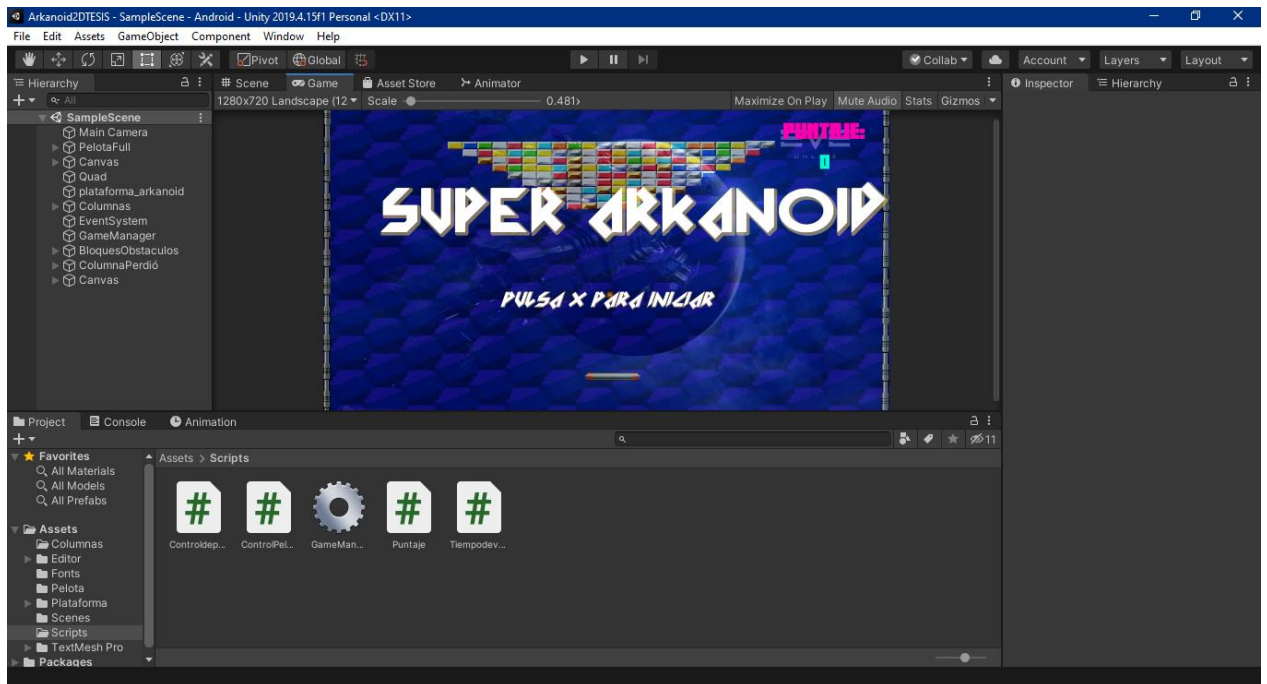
Arkanoid2DTESIS - SampleScene - Android - Unity 2019.4.15f1 Personal <DX11>

File Edit Assets GameObject Component Window Help

Pivot Global

Collab Account Layers Layout

Hierarchy

All

SampleScene
Main Camera
PelotaFull
Canvas
Quad
plataforma_arkanoid
Columnas
EventSystem
GameManager
BloquesObstaculos
ColumnaPerdió
Canvas

Scene Game Asset Store Animator

1280x720 Landscape (12 Scale 0.481

Maximize On Play Mute Audio Stats Gizmos

PUNTAJE:
0

SUPER ARKANOID

PULSA X PARA INICIAR

Inspector Hierarchy

Project Console Animation

11

Favorites
All Materials
All Models
All Prefabs

Assets
Columnas
Editor
Fonts
Pelota
Plataforma
Scenes
Scripts
TextMesh Pro
Packages

Assets > Scripts

Controldep... ControlPel... GameMan... Puntaje Tiempodev...